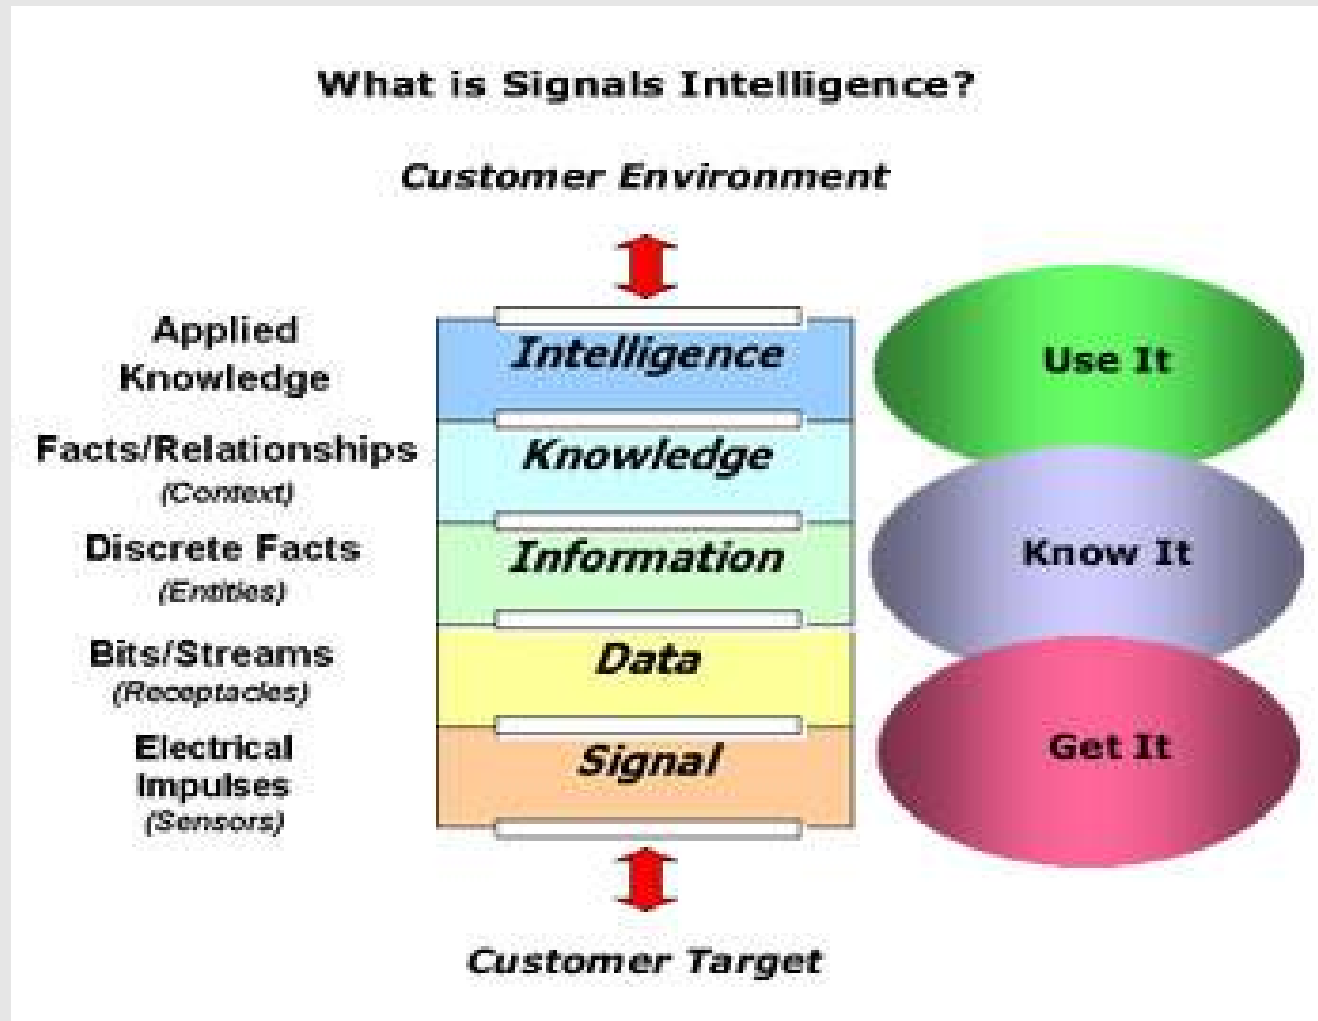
What is Signals Intelligence?

Customer Environment

Applied Knowledge

Intelligence

Use It

Facts/Relationships
(Context)

Knowledge

Discrete Facts
(Entities)

Information

Know It

Bits/Streams
(Receptacles)

Data

Electrical Impulses
(Sensors)

Signal

Get It

Customer Target